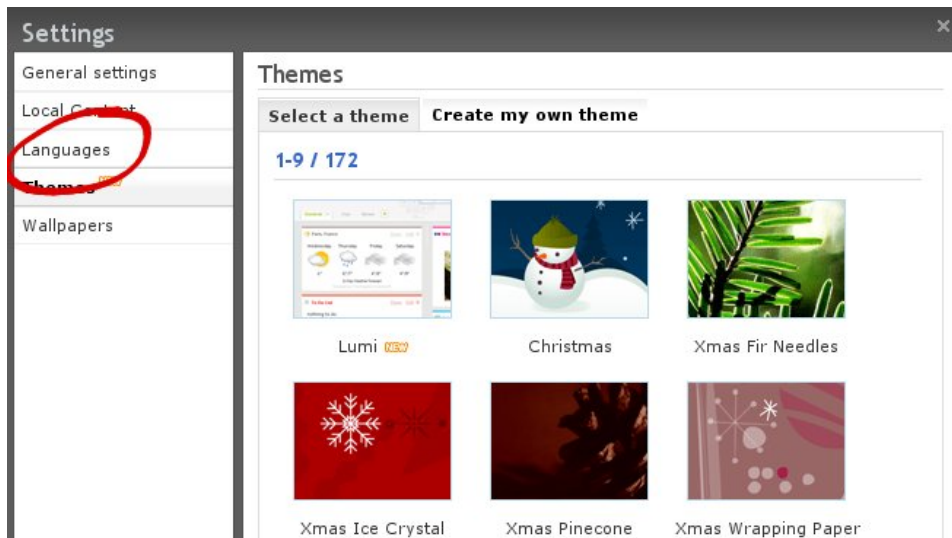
Settings
×

General settings
Local Content
Languages
Themes NEW
Wallpapers

Themes

Select a theme | Create my own theme

1-9 / 172

Lumi NEW
Christmas
Xmas Fir Needles
Xmas Ice Crystal
Xmas Pinecone
Xmas Wrapping Paper